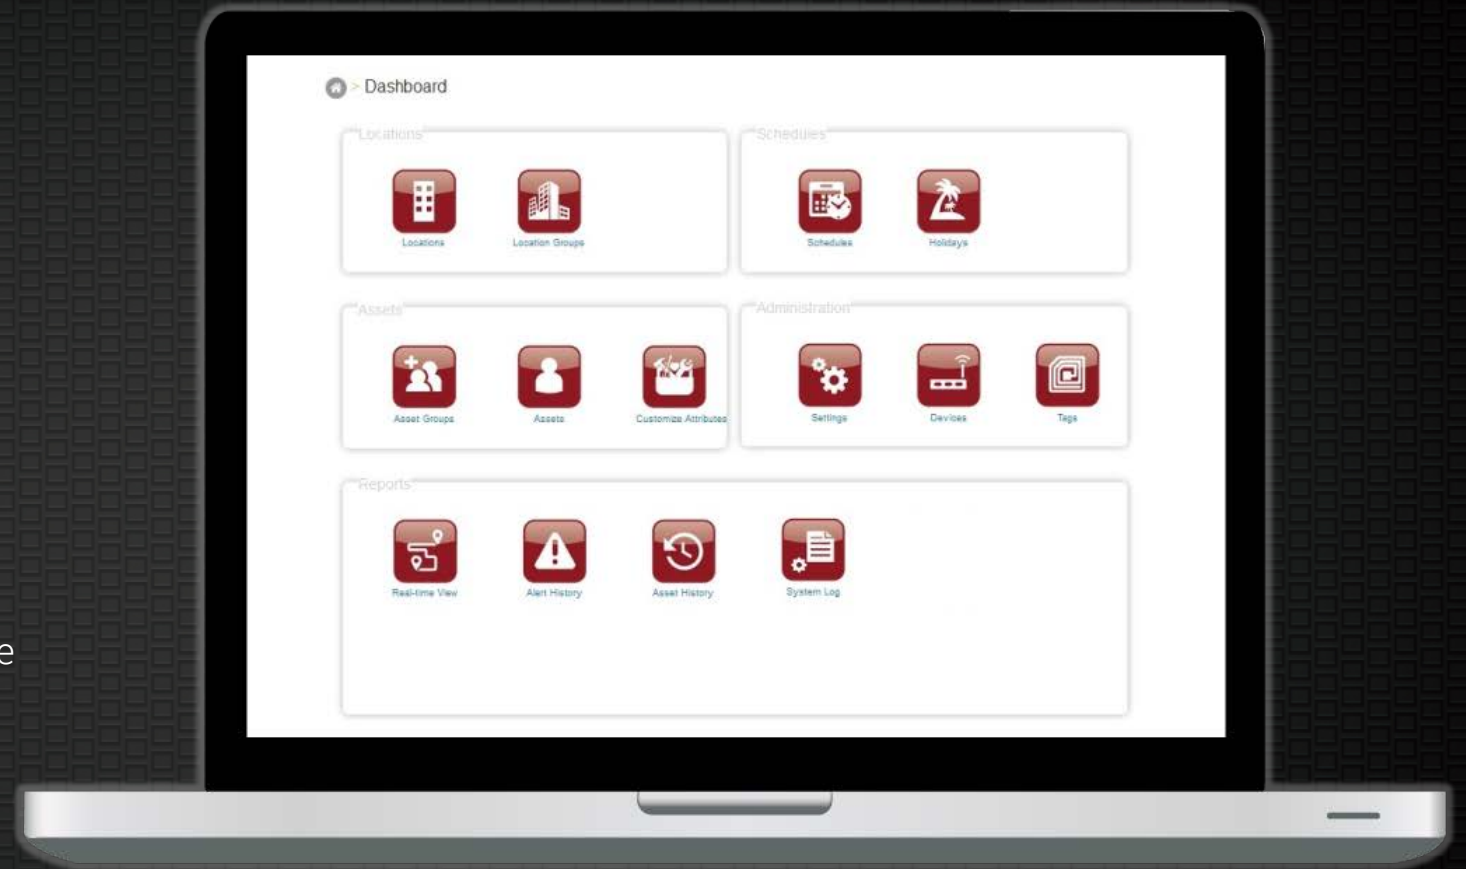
> Dashboard

Locations

Locations

Location Groups

Schedules

Schedules

Holidays

Assets

Asset Groups

Assets

Customize Attributes

Administration

Settings

Devices

Tags

Reports

Real-time View

Alert History

Asset History

System Log

e